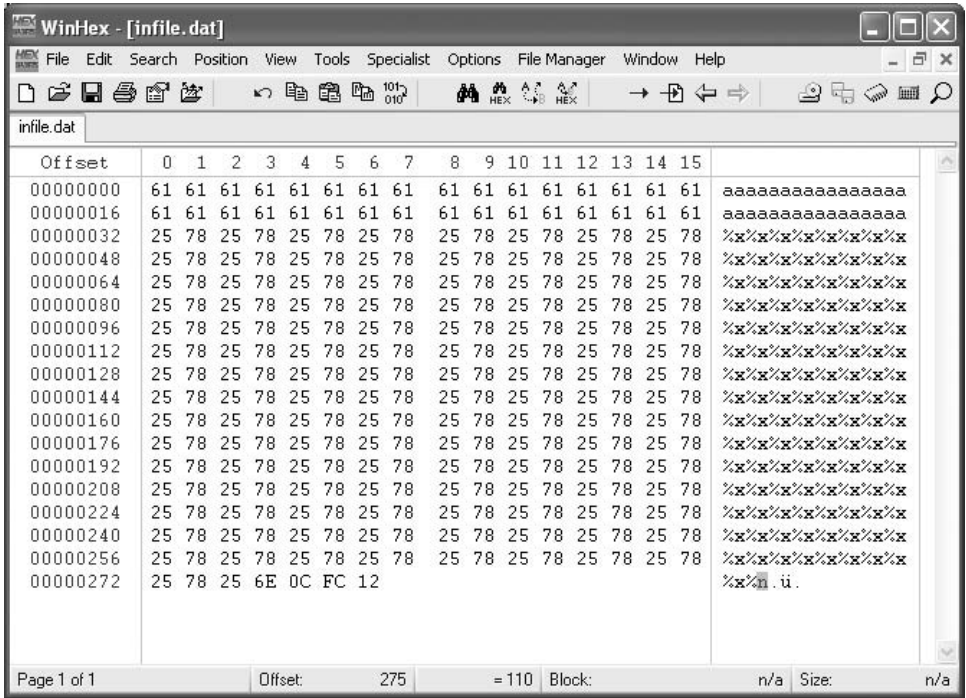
WinHex - [infile.dat]

File Edit Search Position View Tools Specialist Options File Manager Window Help

infile.dat

| Offset | 0 | 1 | 2 | 3 | 4 | 5 | 6 | 7 | 8 | 9 | 10 | 11 | 12 | 13 | 14 | 15 | |
|---|---|---|---|---|---|---|---|---|---|---|---|---|---|---|---|---|---|
| 00000000 | 61 | 61 | 61 | 61 | 61 | 61 | 61 | 61 | 61 | 61 | 61 | 61 | 61 | 61 | 61 | 61 | aaaaaaaaaaaaaaaa |
| 00000016 | 61 | 61 | 61 | 61 | 61 | 61 | 61 | 61 | 61 | 61 | 61 | 61 | 61 | 61 | 61 | 61 | aaaaaaaaaaaaaaaa |
| 00000032 | 25 | 78 | 25 | 78 | 25 | 78 | 25 | 78 | 25 | 78 | 25 | 78 | 25 | 78 | 25 | 78 | %x%x%x%x%x%x%x%x |
| 00000048 | 25 | 78 | 25 | 78 | 25 | 78 | 25 | 78 | 25 | 78 | 25 | 78 | 25 | 78 | 25 | 78 | %x%x%x%x%x%x%x%x |
| 00000064 | 25 | 78 | 25 | 78 | 25 | 78 | 25 | 78 | 25 | 78 | 25 | 78 | 25 | 78 | 25 | 78 | %x%x%x%x%x%x%x%x |
| 00000080 | 25 | 78 | 25 | 78 | 25 | 78 | 25 | 78 | 25 | 78 | 25 | 78 | 25 | 78 | 25 | 78 | %x%x%x%x%x%x%x%x |
| 00000096 | 25 | 78 | 25 | 78 | 25 | 78 | 25 | 78 | 25 | 78 | 25 | 78 | 25 | 78 | 25 | 78 | %x%x%x%x%x%x%x%x |
| 00000112 | 25 | 78 | 25 | 78 | 25 | 78 | 25 | 78 | 25 | 78 | 25 | 78 | 25 | 78 | 25 | 78 | %x%x%x%x%x%x%x%x |
| 00000128 | 25 | 78 | 25 | 78 | 25 | 78 | 25 | 78 | 25 | 78 | 25 | 78 | 25 | 78 | 25 | 78 | %x%x%x%x%x%x%x%x |
| 00000144 | 25 | 78 | 25 | 78 | 25 | 78 | 25 | 78 | 25 | 78 | 25 | 78 | 25 | 78 | 25 | 78 | %x%x%x%x%x%x%x%x |
| 00000160 | 25 | 78 | 25 | 78 | 25 | 78 | 25 | 78 | 25 | 78 | 25 | 78 | 25 | 78 | 25 | 78 | %x%x%x%x%x%x%x%x |
| 00000176 | 25 | 78 | 25 | 78 | 25 | 78 | 25 | 78 | 25 | 78 | 25 | 78 | 25 | 78 | 25 | 78 | %x%x%x%x%x%x%x%x |
| 00000192 | 25 | 78 | 25 | 78 | 25 | 78 | 25 | 78 | 25 | 78 | 25 | 78 | 25 | 78 | 25 | 78 | %x%x%x%x%x%x%x%x |
| 00000208 | 25 | 78 | 25 | 78 | 25 | 78 | 25 | 78 | 25 | 78 | 25 | 78 | 25 | 78 | 25 | 78 | %x%x%x%x%x%x%x%x |
| 00000224 | 25 | 78 | 25 | 78 | 25 | 78 | 25 | 78 | 25 | 78 | 25 | 78 | 25 | 78 | 25 | 78 | %x%x%x%x%x%x%x%x |
| 00000240 | 25 | 78 | 25 | 78 | 25 | 78 | 25 | 78 | 25 | 78 | 25 | 78 | 25 | 78 | 25 | 78 | %x%x%x%x%x%x%x%x |
| 00000256 | 25 | 78 | 25 | 78 | 25 | 78 | 25 | 78 | 25 | 78 | 25 | 78 | 25 | 78 | 25 | 78 | %x%x%x%x%x%x%x%x |
| 00000272 | 25 | 78 | 25 | 6E | 0C | FC | 12 | | | | | | | | | | %x%n.ü. |

Page 1 of 1 Offset: 275 = 110 Block: n/a Size: n/a